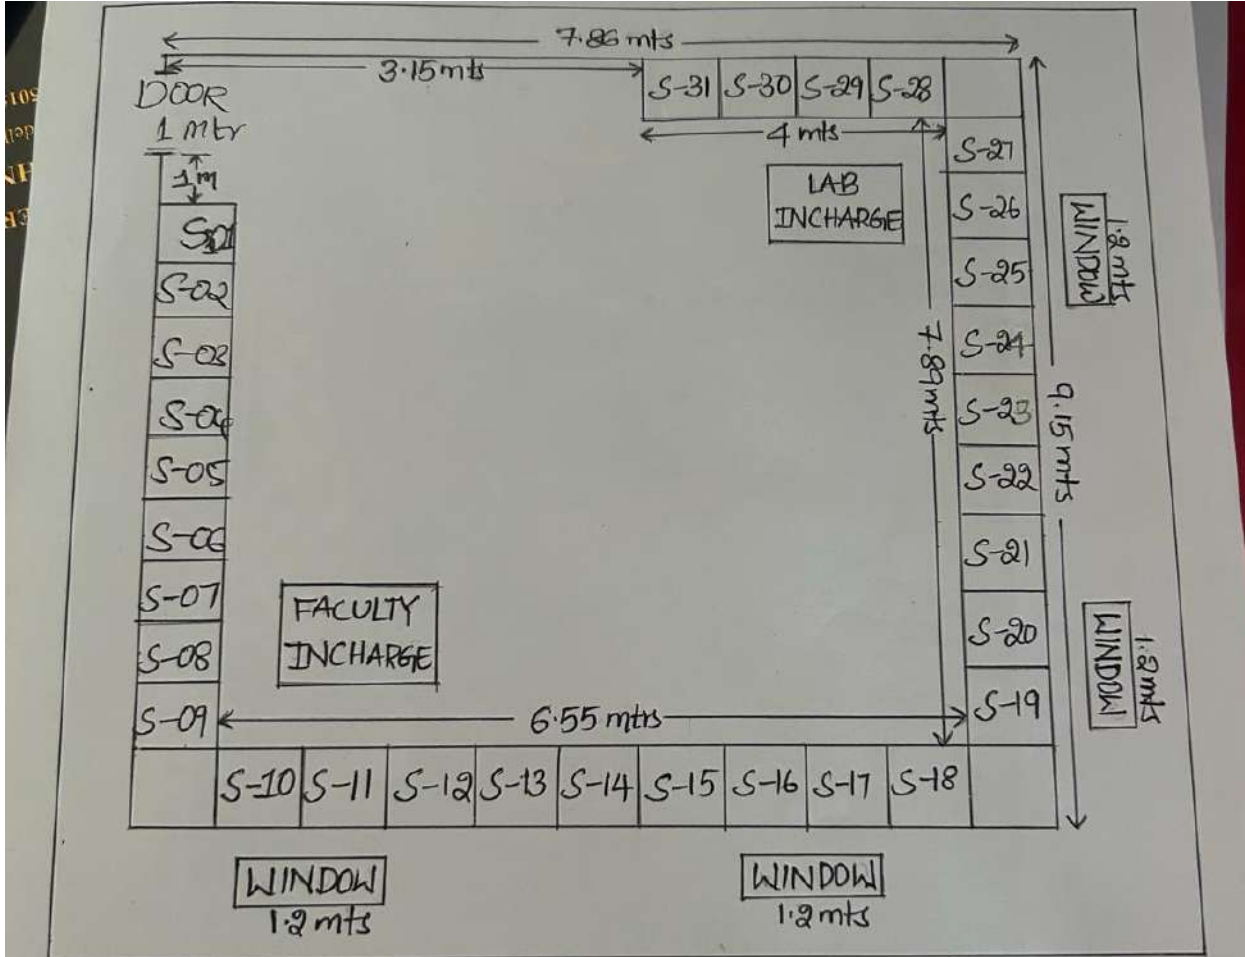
7.86 mts

3.15 mts

DOOR
1 mtr

1m

S-31 | S-30 | S-29 | S-28

4 mts

LAB INCHARGE

S-01
S-02
S-03
S-04
S-05
S-06
S-07
S-08
S-09

FACULTY INCHARGE

S-27
S-26
S-25
S-24
S-23
S-22
S-21
S-20
S-19

WINDOW 1.2 mts

7.89 mts

9.15 mts

WINDOW 1.2 mts

6.55 mts

S-10 | S-11 | S-12 | S-13 | S-14 | S-15 | S-16 | S-17 | S-18

WINDOW
1.2 mts

WINDOW
1.2 mts